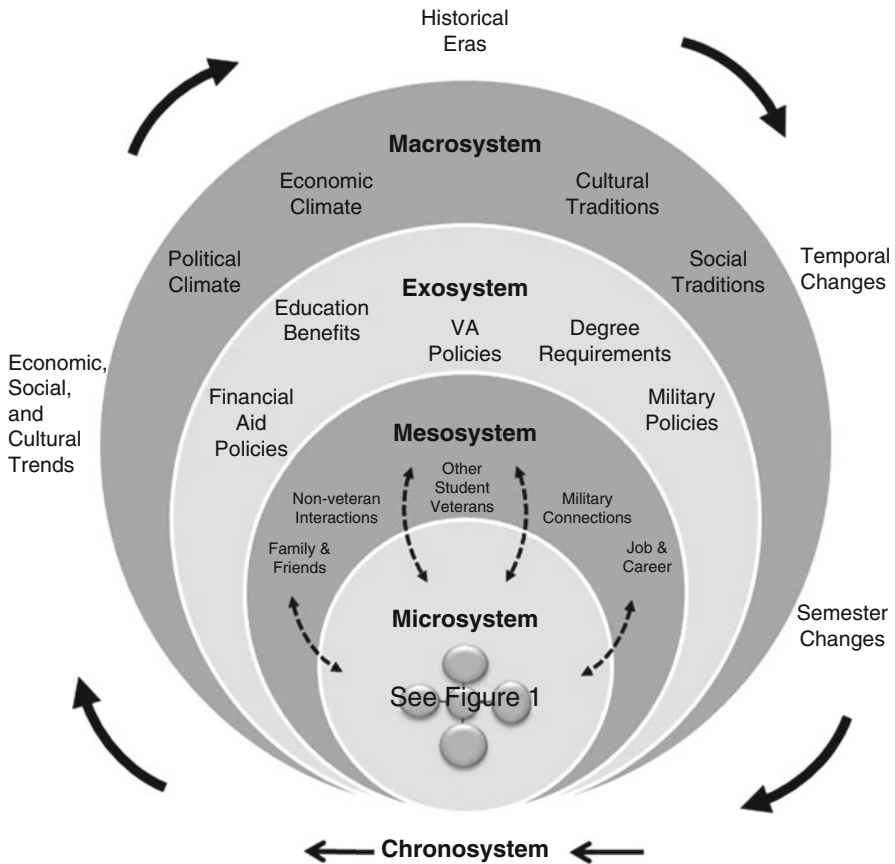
Historical Eras

Macrosystem

Economic Climate

Cultural Traditions

Political Climate

Social Traditions

Temporal Changes

Exosystem

Education Benefits

VA Policies

Degree Requirements

Economic, Social, and Cultural Trends

Financial Aid Policies

Military Policies

Mesosystem

Other Student Veterans

Non-veteran Interactions

Military Connections

Family & Friends

Job & Career

Microsystem

Semester Changes

See Figure 1

Chronosystem